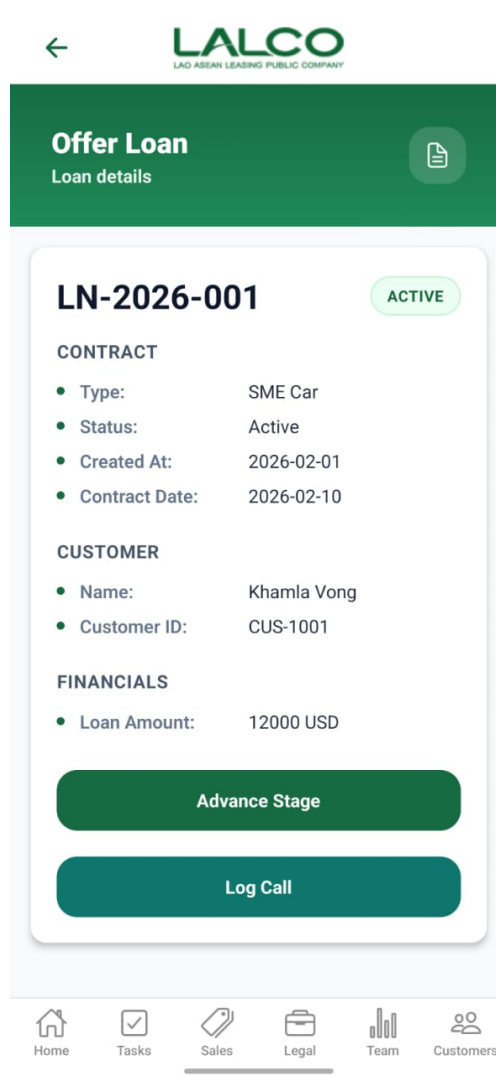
LALCO
LAO ASEAN LEASING PUBLIC COMPANY

Offer Loan
Loan details

LN-2026-001

ACTIVE

CONTRACT

- Type: SME Car
- Status: Active
- Created At: 2026-02-01
- Contract Date: 2026-02-10

CUSTOMER

- Name: Khamla Vong
- Customer ID: CUS-1001

FINANCIALS

- Loan Amount: 12000 USD

Advance Stage

Log Call

Home Tasks Sales Legal Team Customers